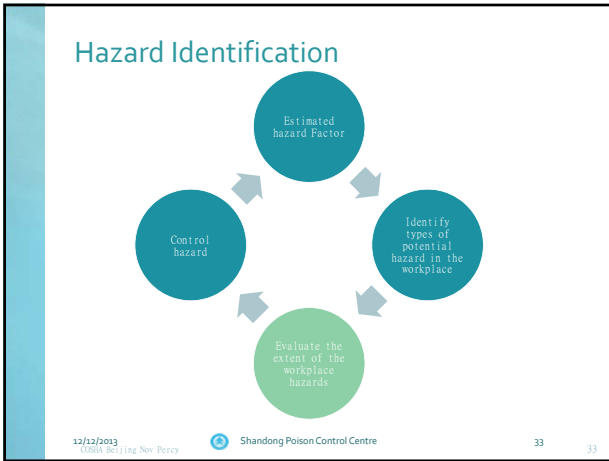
Hazard Identification

Estimated hazard Factor

Identify types of potential hazard in the workplace

Evaluate the extent of the workplace hazards

Control hazard

12/12/2013
COSHA Beijing Nov Percy

Shandong Poison Control Centre

33

33